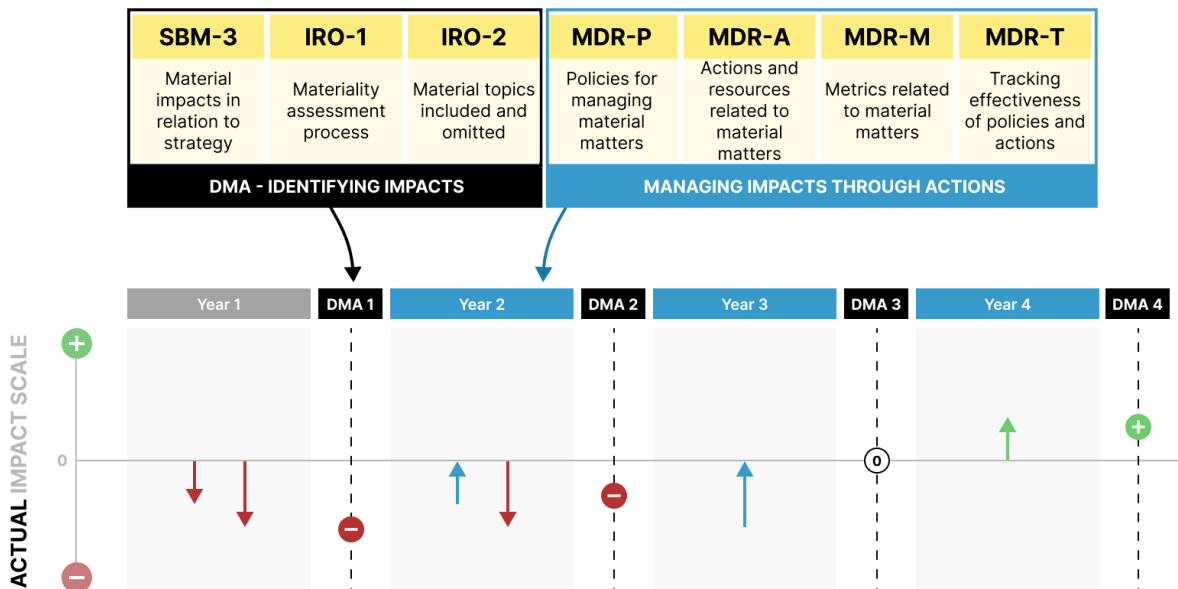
| SBM-3 | IRO-1 | IRO-2 |
|---|---|---|
| Material impacts in relation to strategy | Materiality assessment process | Material topics included and omitted |

DMA - IDENTIFYING IMPACTS

| MDR-P | MDR-A | MDR-M | MDR-T |
|---|---|---|---|
| Policies for managing material matters | Actions and resources related to material matters | Metrics related to material matters | Tracking effectiveness of policies and actions |

MANAGING IMPACTS THROUGH ACTIONS

Year 1
DMA 1
Year 2
DMA 2
Year 3
DMA 3
Year 4
DMA 4

ACTUAL IMPACT SCALE

0

0